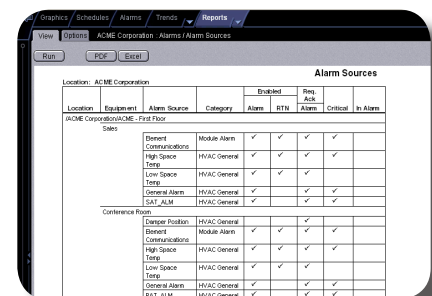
Graphics / Schedules / Alarms / Trends / Reports

View Options ACME Corporation : Alarms / Alarm Sources

Run PDF Excel

Alarm Sources

Location: ACME Corporation

| Location | Equipment | Alarm Source | Category | Enabled Alarm | Enabled RTN | Req. Ack Alarm | Critical | In Alarm |
|---|---|---|---|---|---|---|---|---|
| /ACME Corporation/ACME - First Floor | | | | | | | | |
| | Sales | | | | | | | |
| | | Element Communications | Module Alarm | ✓ | ✓ | ✓ | ✓ | |
| | | High Space Temp | HVAC General | ✓ | ✓ | ✓ | ✓ | |
| | | Low Space Temp | HVAC General | ✓ | ✓ | ✓ | | |
| | | General Alarm | HVAC General | ✓ | | ✓ | ✓ | |
| | | SAT_ALM | HVAC General | ✓ | | ✓ | ✓ | |
| | Conference Room | | | | | | | |
| | | Damper Position | HVAC General | | | ✓ | | |
| | | Element Communications | Module Alarm | ✓ | ✓ | ✓ | ✓ | |
| | | High Space Temp | HVAC General | ✓ | ✓ | ✓ | ✓ | |
| | | Low Space Temp | HVAC General | ✓ | ✓ | ✓ | | |
| | | General Alarm | HVAC General | ✓ | | ✓ | ✓ | |
| | | SAT_ALM | HVAC General | ✓ | | ✓ | ✓ | |